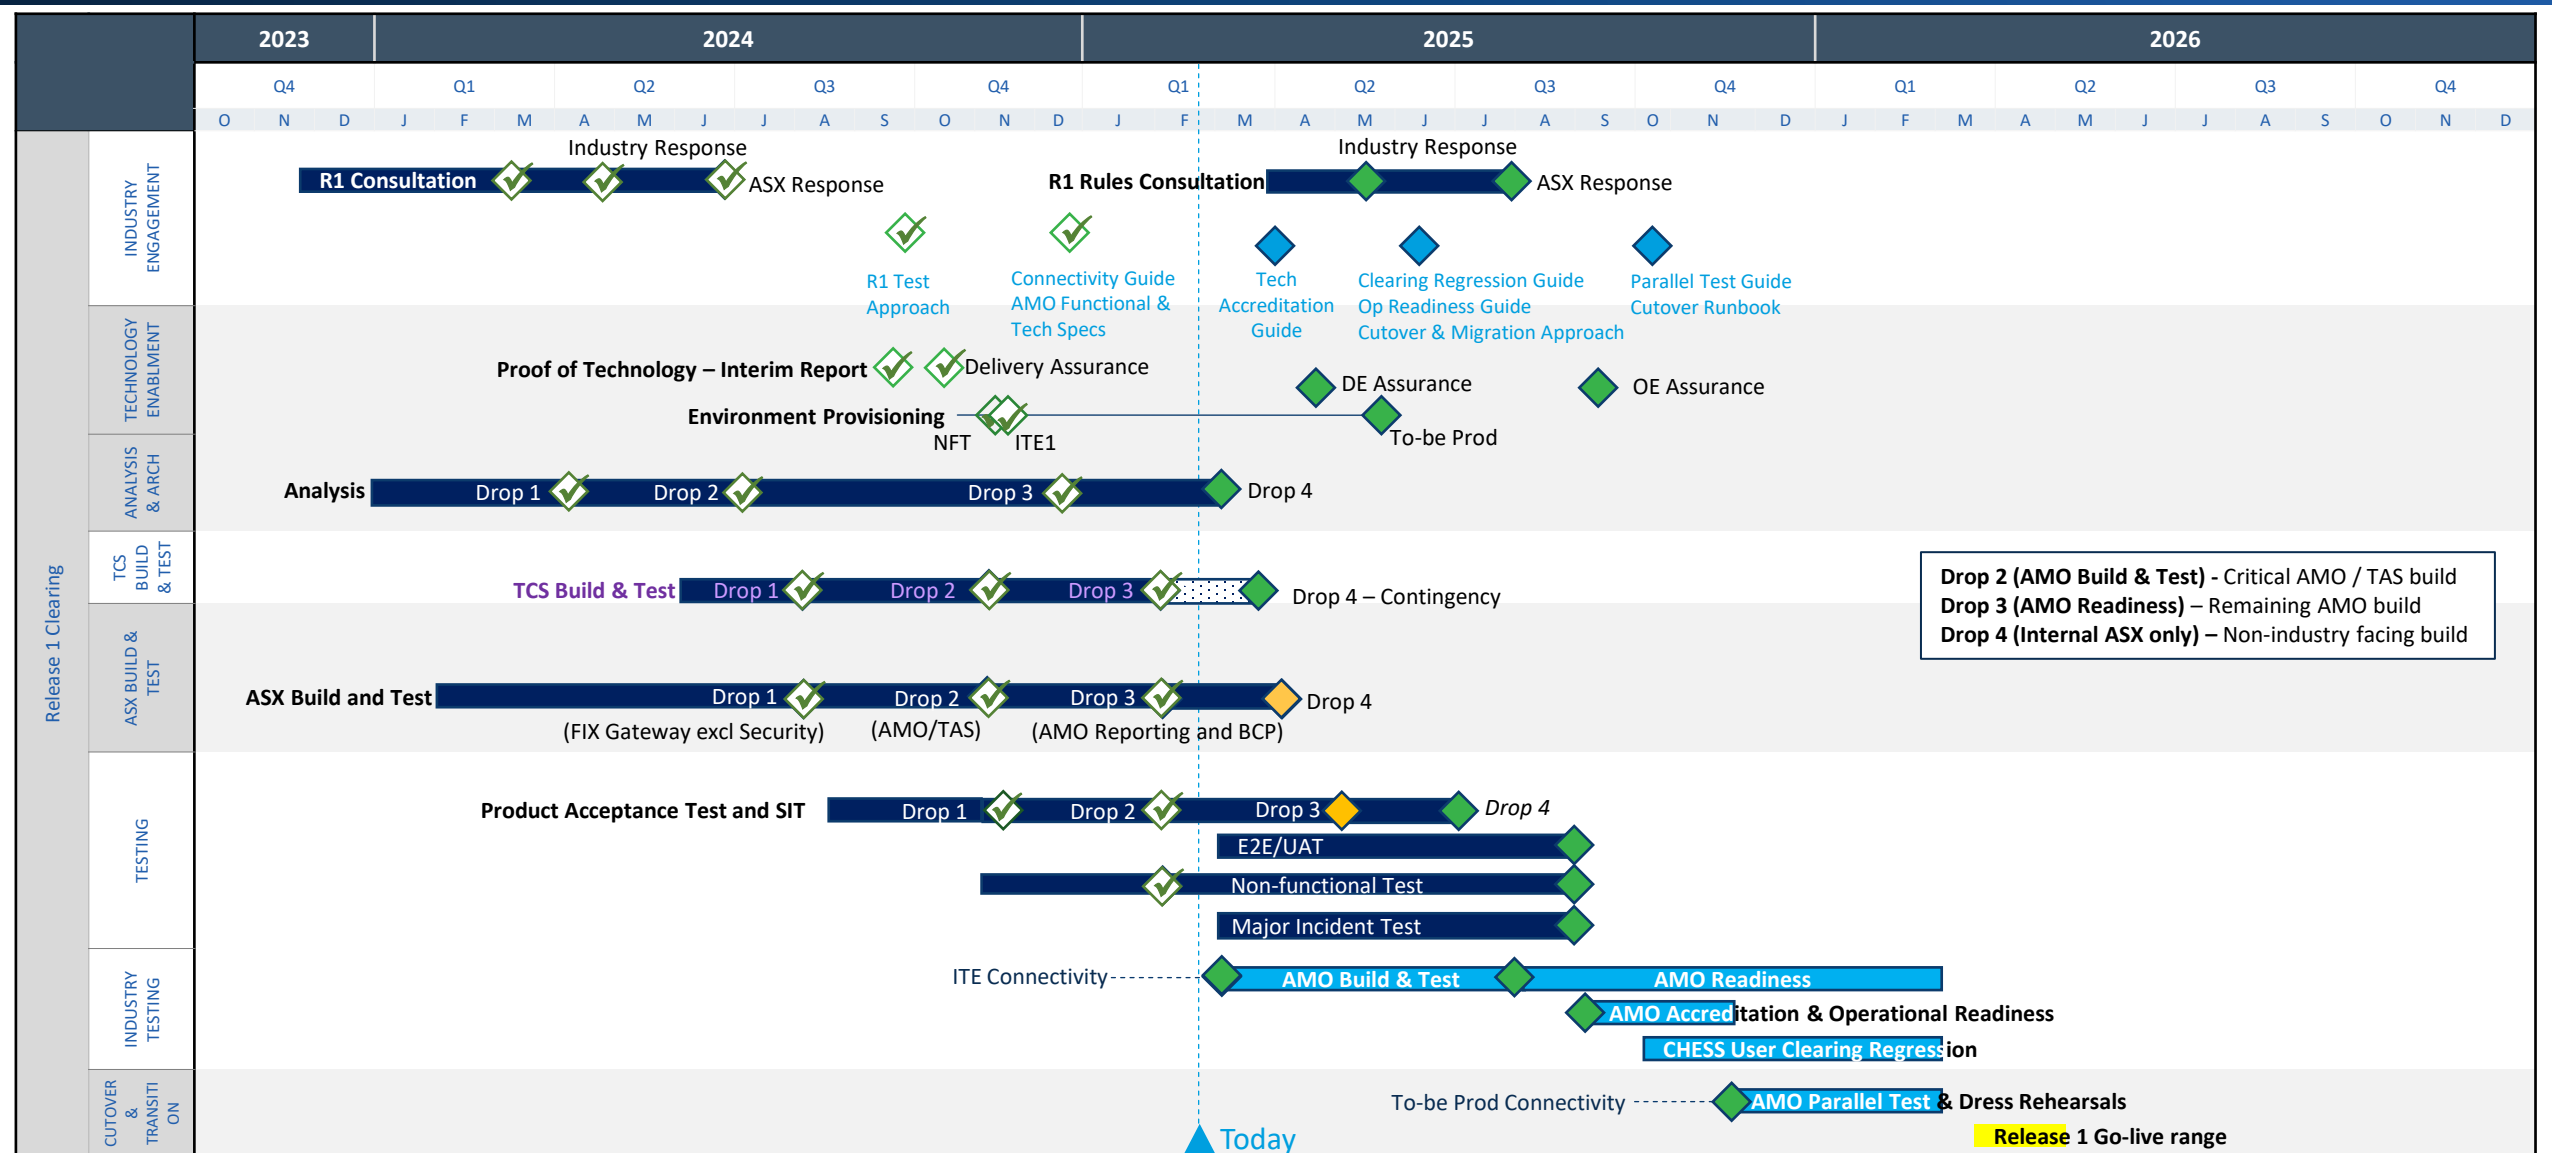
2023 2024 2025 2026

Q4 Q1 Q2 Q3 Q4 Q1 Q2 Q3 Q4 Q1 Q2 Q3 Q4

O N D J F M A M J J A S O N D J F M A M J J A S O N D J F M A M J J A S O N D

Release 1 Clearing

INDUSTRY ENGAGEMENT

Industry Response
R1 Consultation
ASX Response
R1 Rules Consultation
Industry Response
ASX Response
R1 Test Approach
Connectivity Guide
AMO Functional & Tech Specs
Tech Accreditation Guide
Clearing Regression Guide
Op Readiness Guide
Cutover & Migration Approach
Parallel Test Guide
Cutover Runbook

TECHNOLOGY ENABLMENT

Proof of Technology – Interim Report
Delivery Assurance
DE Assurance
OE Assurance
Environment Provisioning
NFT
ITE1
To-be Prod

ANALYSIS & ARCH

Analysis
Drop 1
Drop 2
Drop 3
Drop 4

TCS BUILD & TEST

TCS Build & Test
Drop 1
Drop 2
Drop 3
Drop 4 – Contingency

Drop 2 (AMO Build & Test) - Critical AMO / TAS build
Drop 3 (AMO Readiness) – Remaining AMO build
Drop 4 (Internal ASX only) – Non-industry facing build

ASX BUILD & TEST

ASX Build and Test
Drop 1
Drop 2
Drop 3
Drop 4
(FIX Gateway excl Security)
(AMO/TAS)
(AMO Reporting and BCP)

TESTING

Product Acceptance Test and SIT
Drop 1
Drop 2
Drop 3
Drop 4
E2E/UAT
Non-functional Test
Major Incident Test

INDUSTRY TESTING

ITE Connectivity
AMO Build & Test
AMO Readiness
AMO Accreditation & Operational Readiness
CHESS User Clearing Regression

CUTOVER & TRANSITI ON

To-be Prod Connectivity
AMO Parallel Test & Dress Rehearsals
Release 1 Go-live range

Today